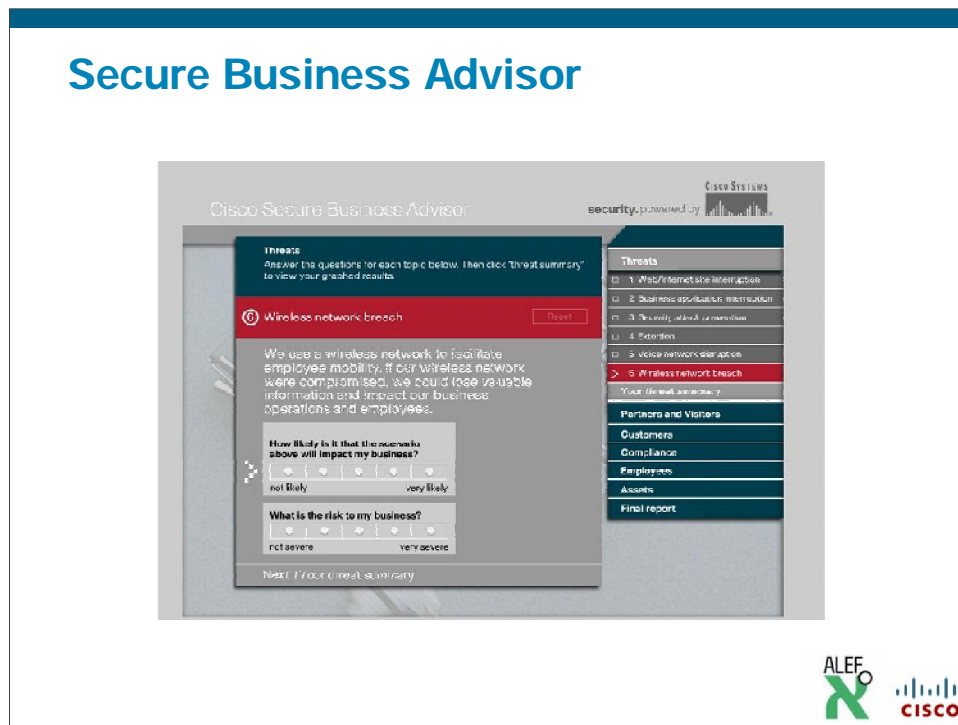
Secure Business Advisor

Cisco Systems

Cisco Secure Business Advisor

security. powered by

Threats

Answer the questions for each topic below. Then click "threat summary" to view your graphed results.

6 Wireless network breach

Reset

We use a wireless network to facilitate employee mobility. If our wireless network were compromised, we could lose valuable information and impact our business operations and employees.

How likely is it that the scenario above will impact my business?

not likely

very likely

What is the risk to my business?

not severe

very severe

Next: Your threat summary

Threats

1 Web/Internet site interruption

2 Business application interruption

3 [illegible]

4 Extortion

5 Voice network disruption

6 Wireless network breach

Your threat summary

Partners and Visitors

Customers

Compliance

Employees

Assets

Final report

ALEF

cisco